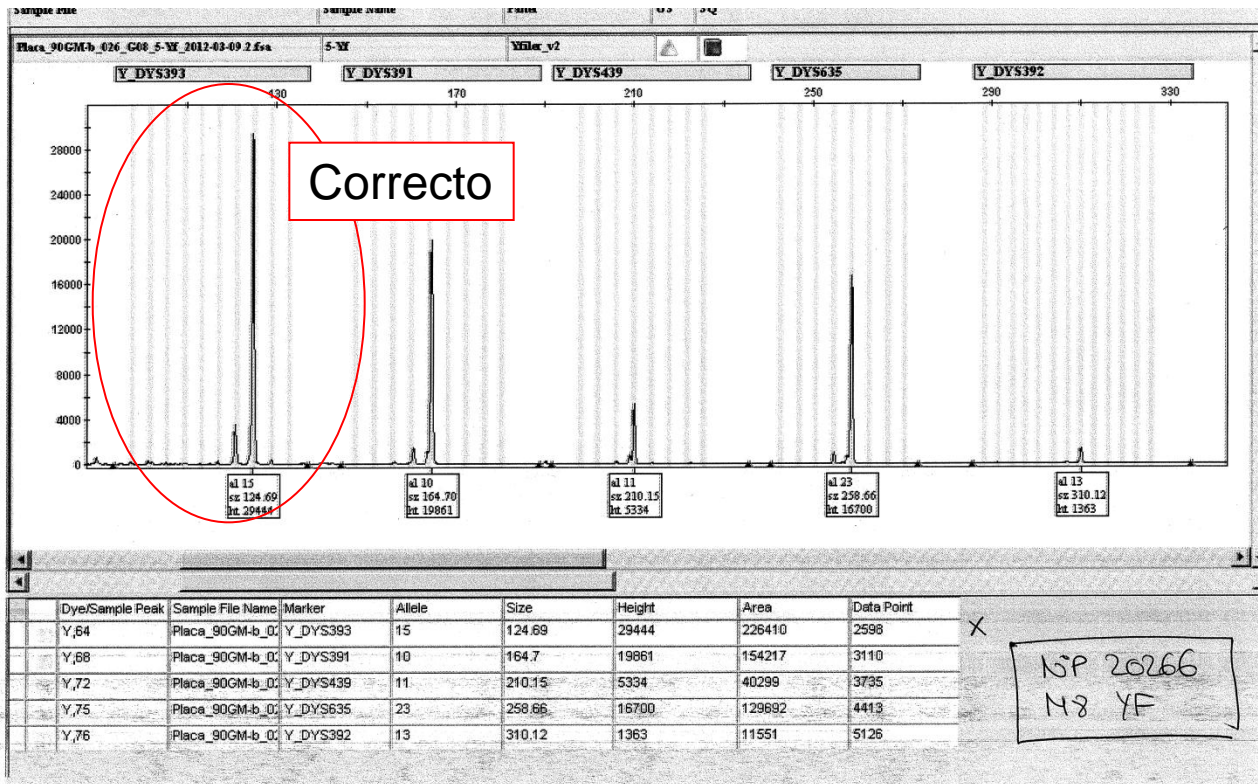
Sample File | Sample Name | Panel | GS | SQ

Placa_90GM-b_026_G08_5-YF_2012-03-09.2.fsa | 5-YF | Yfiler_v2

Y_DYS393 | Y_DYS391 | Y_DYS439 | Y_DYS635 | Y_DYS392

130 170 210 250 290 330

28000
24000
20000
16000
12000
8000
4000
0

Correcto

al 15
sz 124.69
ht 29444

al 10
sz 164.70
ht 19861

al 11
sz 210.15
ht 5334

al 23
sz 258.66
ht 16700

al 13
sz 310.12
ht 1363

| | Dye/Sample Peak | Sample File Name | Marker | Allele | Size | Height | Area | Data Point |
|---|---|---|---|---|---|---|---|---|
| | Y,64 | Placa_90GM-b_0 | Y_DYS393 | 15 | 124.69 | 29444 | 226410 | 2598 |
| | Y,68 | Placa_90GM-b_0 | Y_DYS391 | 10 | 164.7 | 19861 | 154217 | 3110 |
| | Y,72 | Placa_90GM-b_0 | Y_DYS439 | 11 | 210.15 | 5334 | 40299 | 3735 |
| | Y,75 | Placa_90GM-b_0 | Y_DYS635 | 23 | 258.66 | 16700 | 129692 | 4413 |
| | Y,76 | Placa_90GM-b_0 | Y_DYS392 | 13 | 310.12 | 1363 | 11551 | 5126 |

X

NP 20266
M8 YF